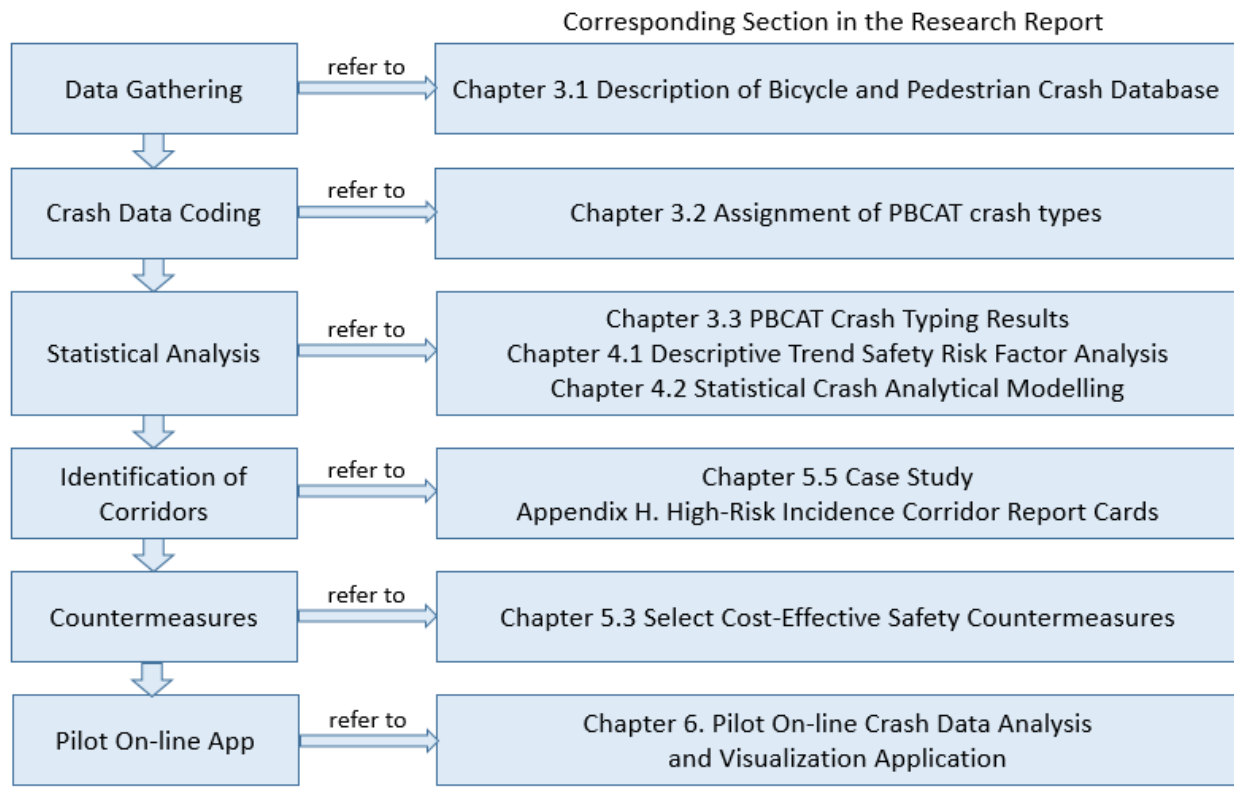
Corresponding Section in the Research Report

Data Gathering
refer to
Chapter 3.1 Description of Bicycle and Pedestrian Crash Database

Crash Data Coding
refer to
Chapter 3.2 Assignment of PBCAT crash types

Statistical Analysis
refer to
Chapter 3.3 PBCAT Crash Typing Results
Chapter 4.1 Descriptive Trend Safety Risk Factor Analysis
Chapter 4.2 Statistical Crash Analytical Modelling

Identification of Corridors
refer to
Chapter 5.5 Case Study
Appendix H. High-Risk Incidence Corridor Report Cards

Countermeasures
refer to
Chapter 5.3 Select Cost-Effective Safety Countermeasures

Pilot On-line App
refer to
Chapter 6. Pilot On-line Crash Data Analysis and Visualization Application